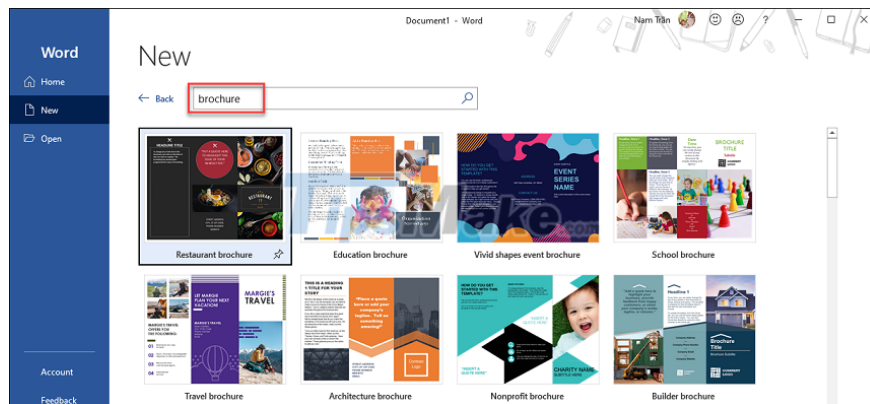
Document1 - Word

Nam Trần

?

Word

Home

New

Open

Account

Feedback

New

Back

brochure

HEADLINE TITLE

RESTAURANT

Restaurant brochure

Education brochure

HOW DO YOU GET STARTED WITH THIS TEMPLATE?

EVENT SERIES NAME

Vivid shapes event brochure

BROCHURE TITLE

School brochure

LET MARGIE PLAN YOUR NEXT VACATION

MARGIE'S TRAVEL

Travel brochure

THIS IS A HEADING 1 TITLE FOR YOUR STORY

Architecture brochure

HOW DO YOU GET STARTED WITH THIS TEMPLATE?

CHARITY NAME

Nonprofit brochure

Headline 1

Brochure Title

Builder brochure

TipsMake.com